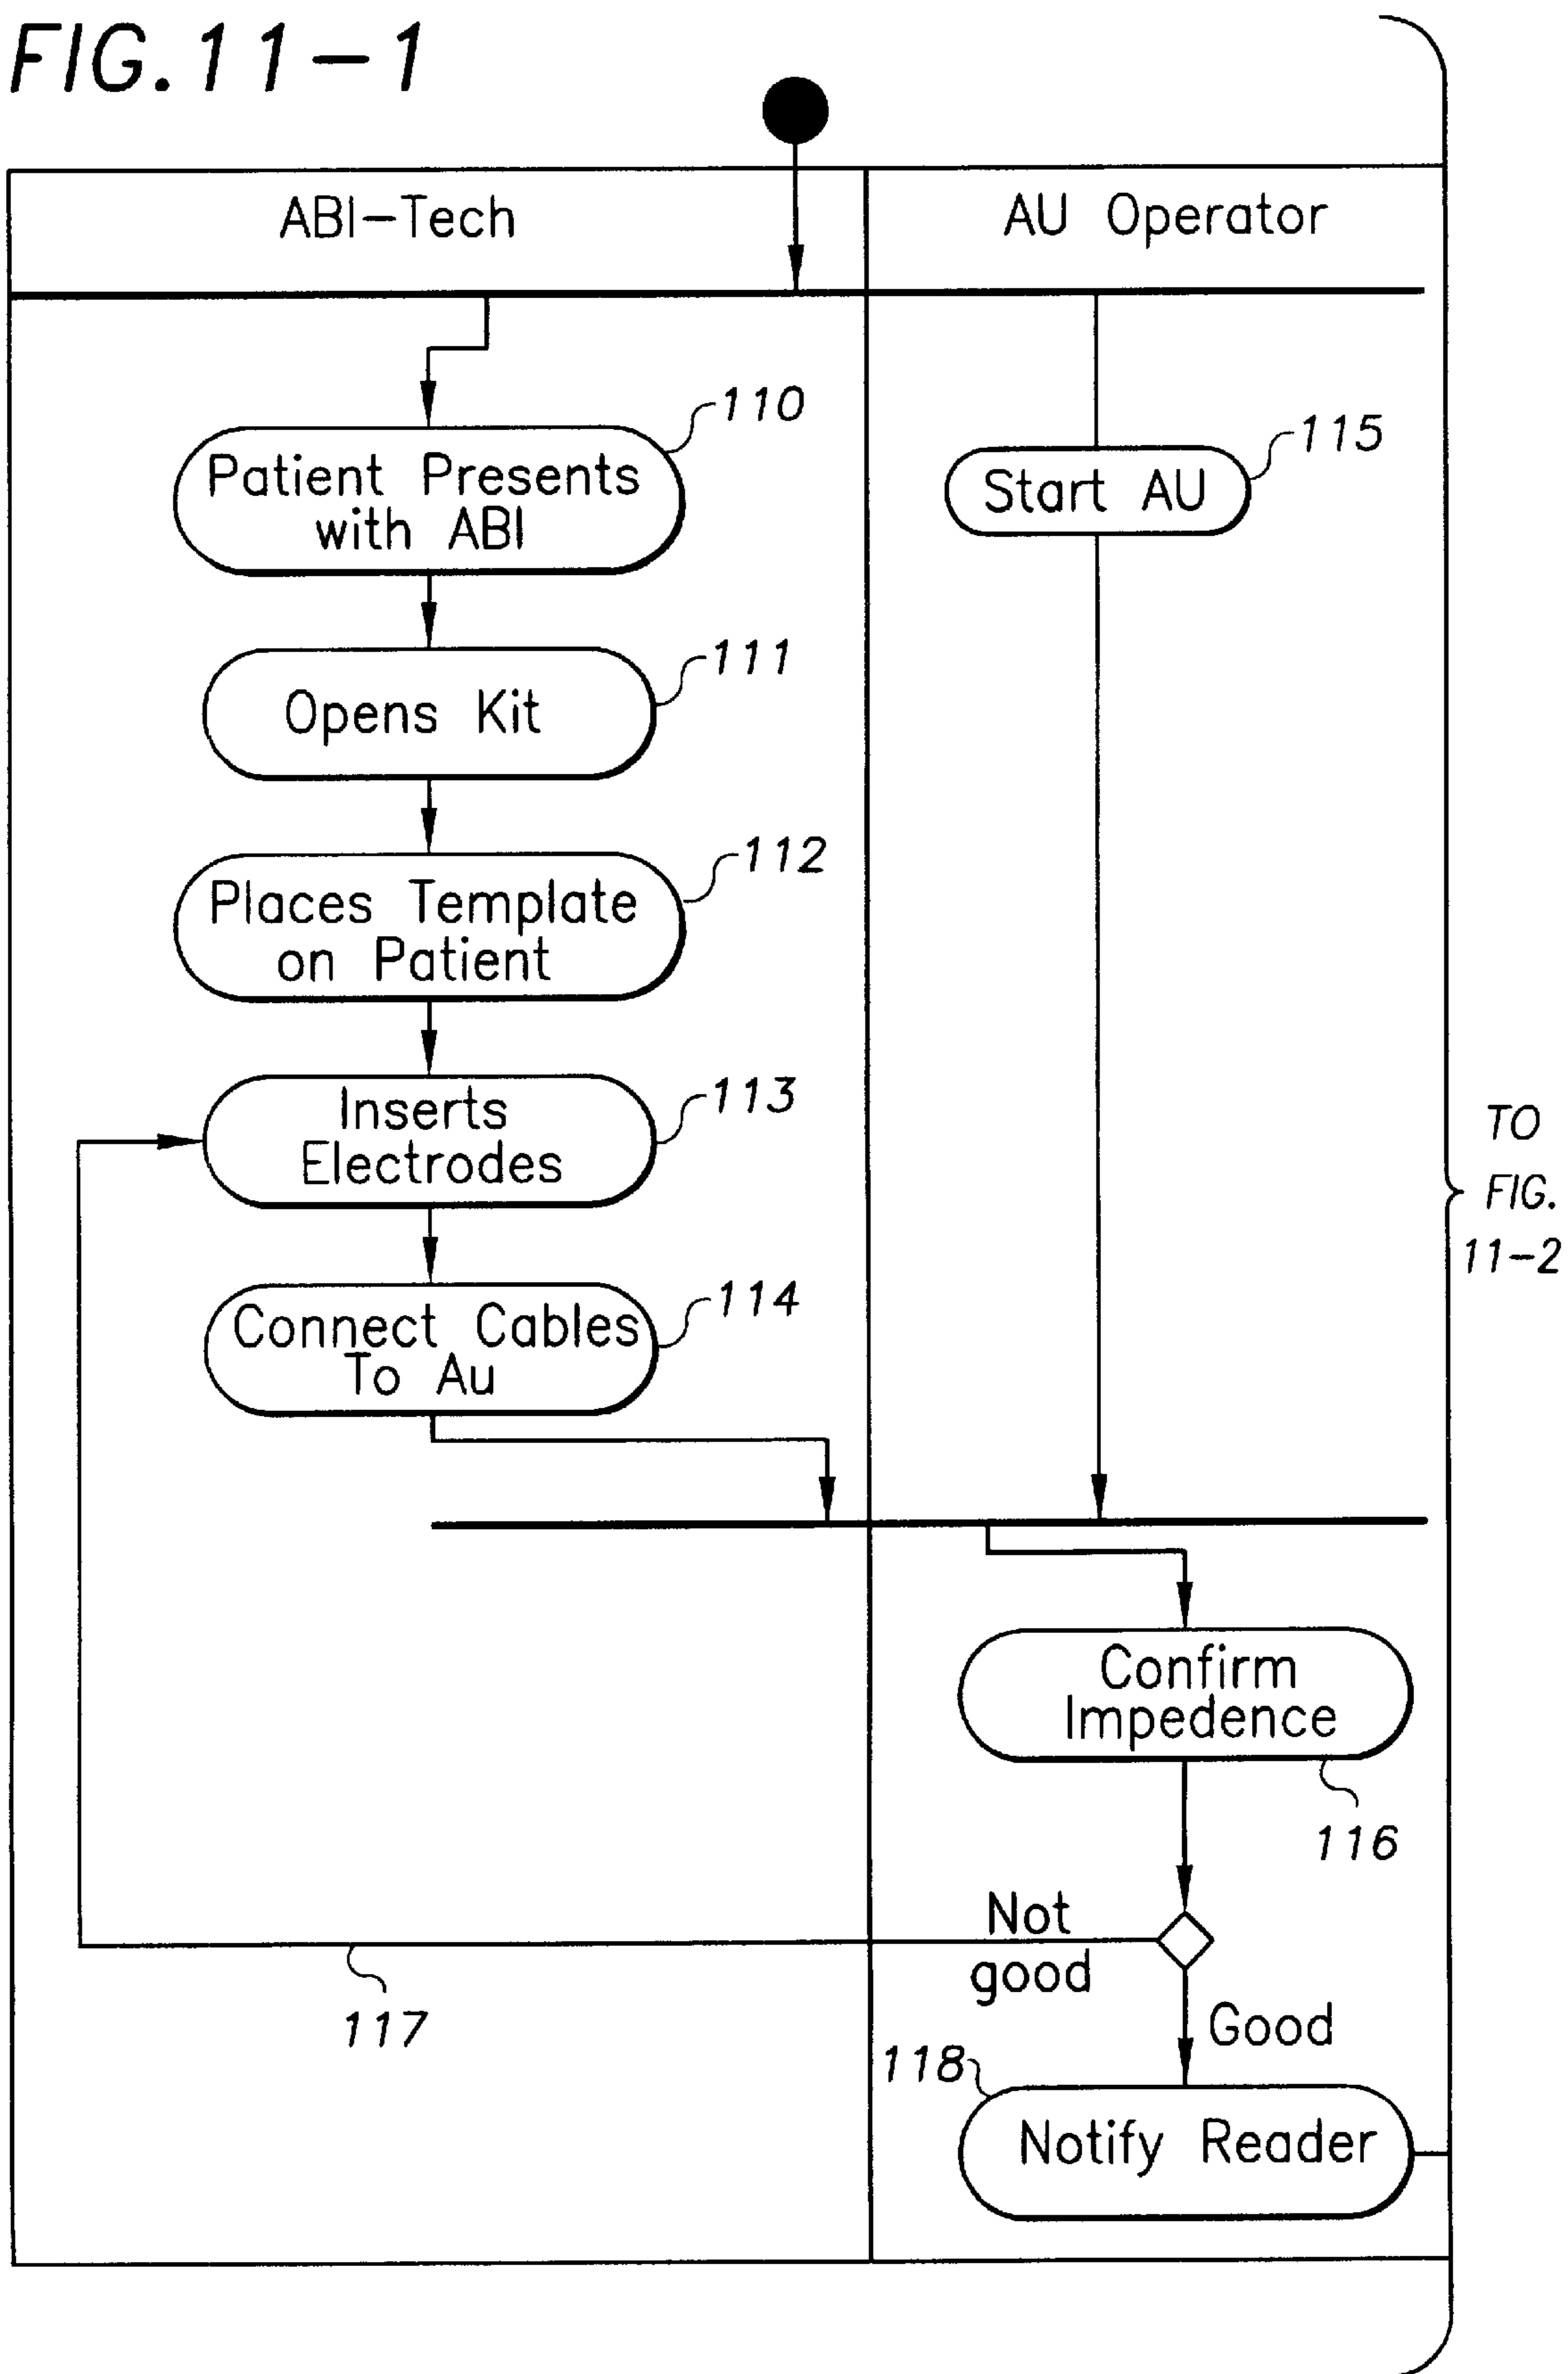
FIG. 11-1

ABI-Tech

AU Operator

Patient Presents with ABI

110

Opens Kit

111

Places Template on Patient

112

Inserts Electrodes

113

Connect Cables To Au

114

Start AU

115

Confirm Impedence

116

Not good

Good

117

118

Notify Reader

TO FIG. 11-2